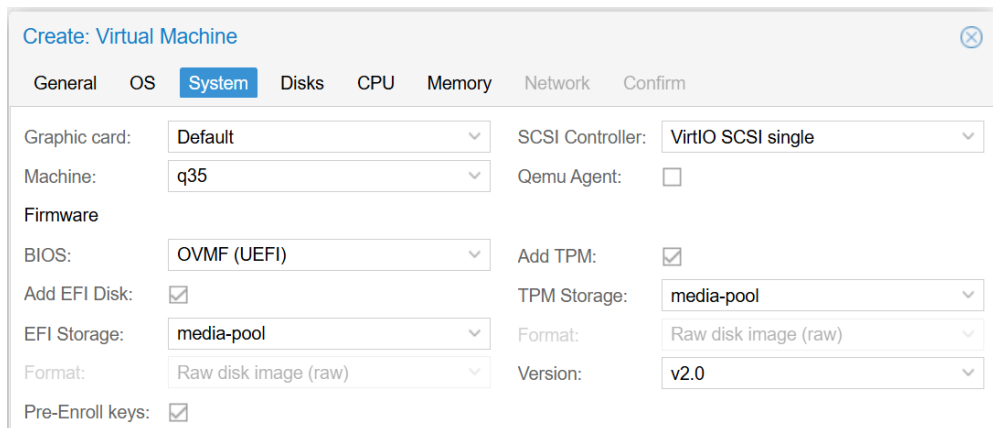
Create: Virtual Machine

General OS System Disks CPU Memory Network Confirm

Graphic card: Default

Machine: q35

Firmware

BIOS: OVMF (UEFI)

Add EFI Disk:

EFI Storage: media-pool

Format: Raw disk image (raw)

Pre-Enroll keys:

SCSI Controller: VirtIO SCSI single

Qemu Agent:

Add TPM:

TPM Storage: media-pool

Format: Raw disk image (raw)

Version: v2.0